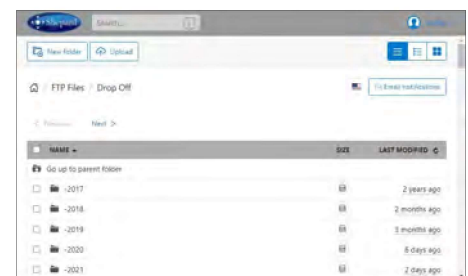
Search...

New folder | Upload

FTP Files / Drop Off

Email notifications

< Previous Next >

| NAME | SIZE | LAST MODIFIED |
|---|---|---|
| Go up to parent folder | | |
| -2017 | | 2 years ago |
| -2018 | | 2 months ago |
| -2019 | | 3 months ago |
| -2020 | | 8 days ago |
| -2021 | | 2 days ago |